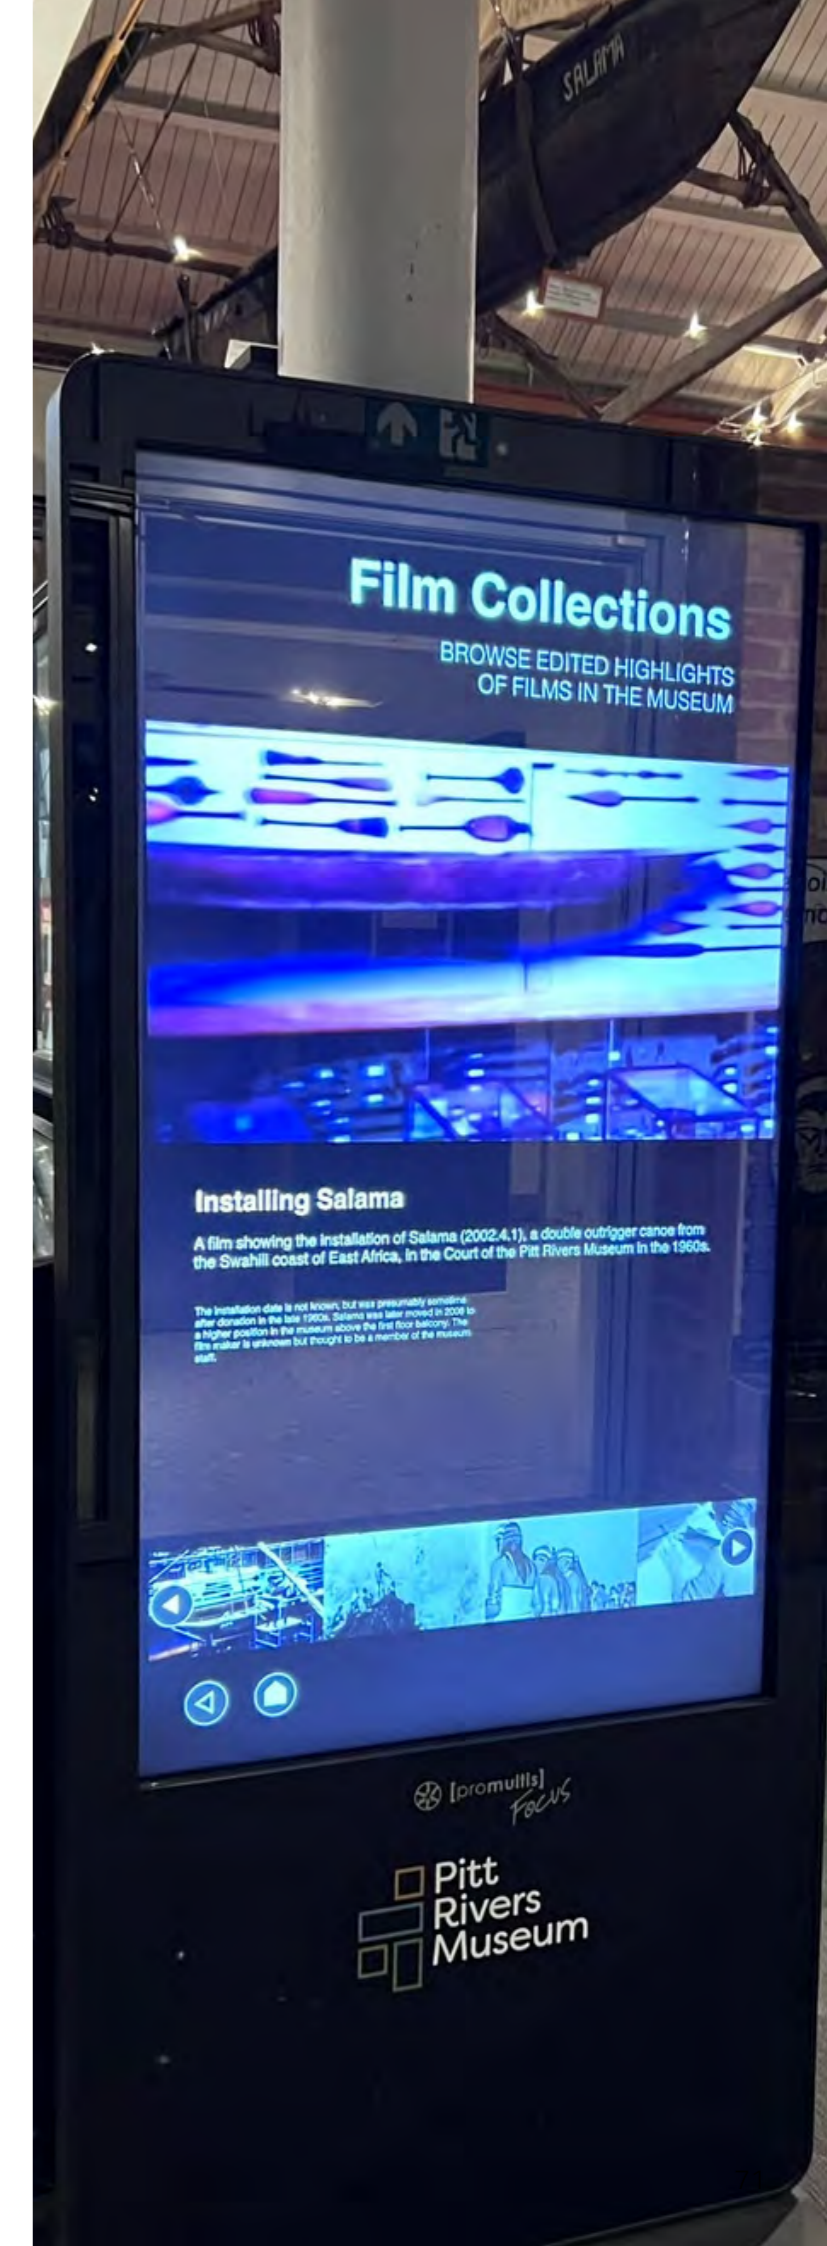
SALAMA

Film Collections

BROWSE EDITED HIGHLIGHTS OF FILMS IN THE MUSEUM

Installing Salama

A film showing the installation of Salama (2002.4.1), a double outrigger canoe from the Swahili coast of East Africa, in the Court of the Pitt Rivers Museum in the 1960s.

The installation date is not known, but was presumably sometime after donation in the late 1960s. Salama was later moved in 2008 to a higher position in the museum above the first floor balcony. The film maker is unknown but thought to be a member of the museum staff.

[promultis] Focus

Pitt Rivers Museum